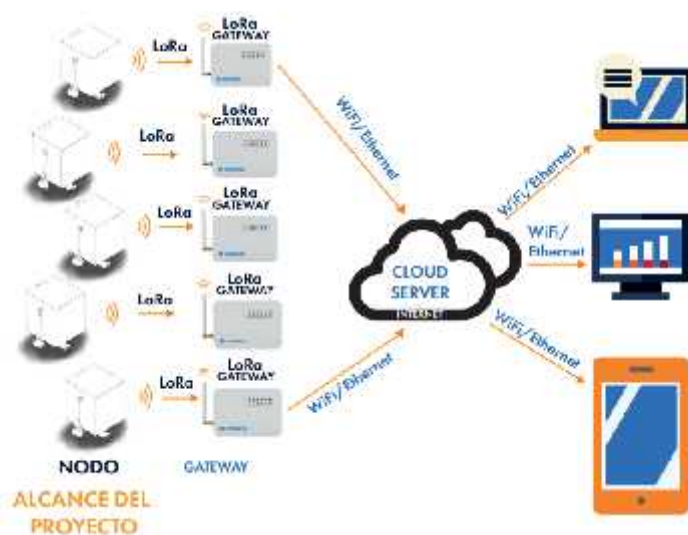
LoRa
LoRa GATEWAY
LoRa
LoRa GATEWAY
LoRa
LoRa GATEWAY
LoRa
LoRa GATEWAY
LoRa
LoRa GATEWAY
WiFi/Ethernet
WiFi/Ethernet
CLOUD SERVER
INTERNET
WiFi/Ethernet
WiFi/Ethernet
WiFi/Ethernet
NODO
GATEWAY
ALCANCE DEL PROYECTO